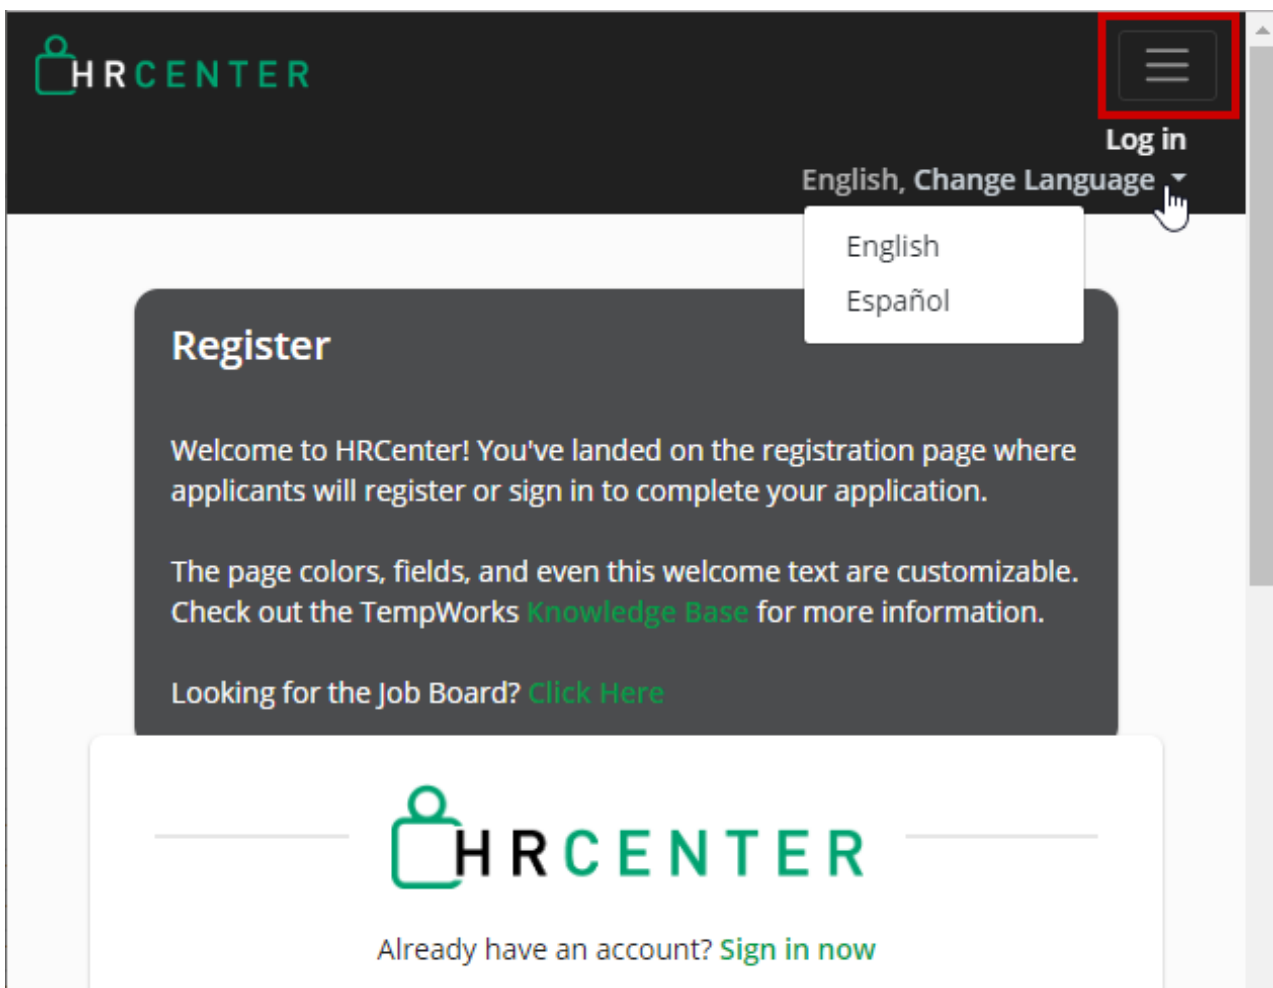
HRCENTER

Log in

English, Change Language

English
Español

Register

Welcome to HRCenter! You've landed on the registration page where applicants will register or sign in to complete your application.

The page colors, fields, and even this welcome text are customizable. Check out the TempWorks Knowledge Base for more information.

Looking for the Job Board? Click Here

HRCENTER

Already have an account? Sign in now